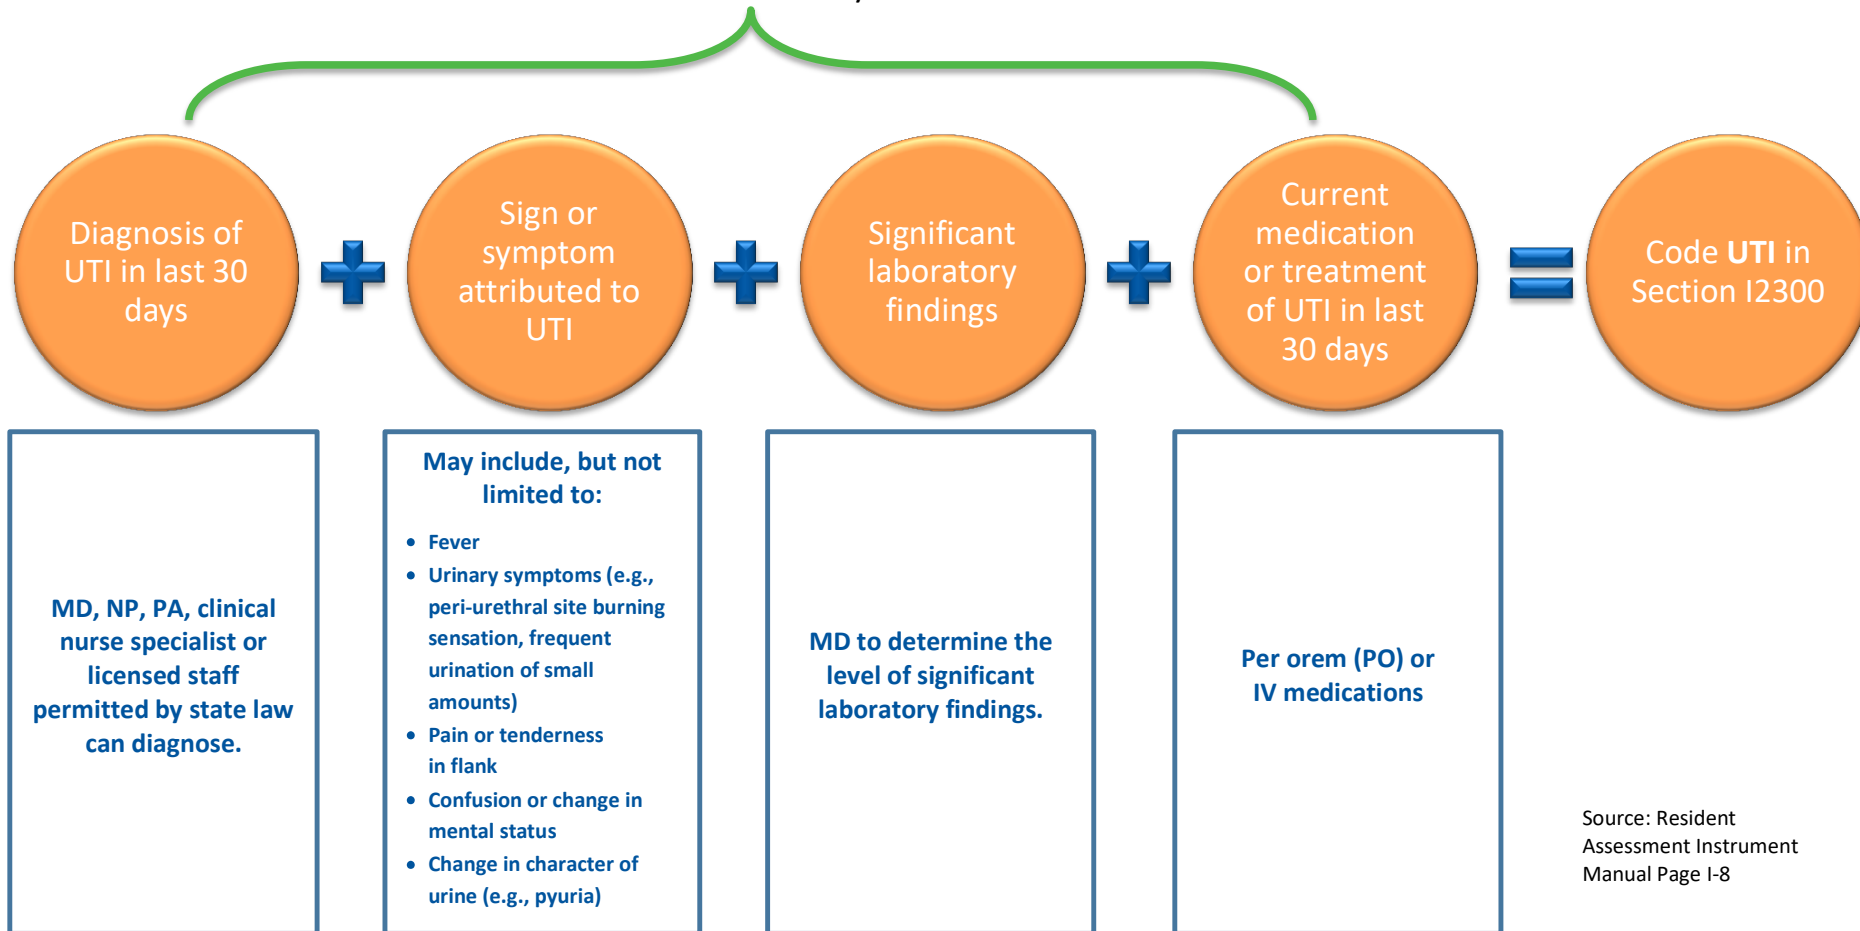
Diagnosis of UTI in last 30 days

Sign or symptom attributed to UTI

Significant laboratory findings

Current medication or treatment of UTI in last 30 days

Code **UTI** in Section I2300

MD, NP, PA, clinical nurse specialist or licensed staff permitted by state law can diagnose.

May include, but not limited to:

- Fever
- Urinary symptoms (e.g., peri-urethral site burning sensation, frequent urination of small amounts)
- Pain or tenderness in flank
- Confusion or change in mental status
- Change in character of urine (e.g., pyuria)

MD to determine the level of significant laboratory findings.

Per orem (PO) or IV medications

Source: Resident Assessment Instrument Manual Page I-8